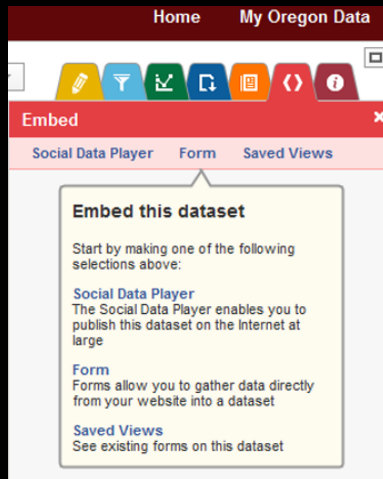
Home My Oregon Data

Embed

Social Data Player Form Saved Views

Embed this dataset

Start by making one of the following selections above:

Social Data Player
The Social Data Player enables you to publish this dataset on the Internet at large

Form
Forms allow you to gather data directly from your website into a dataset

Saved Views
See existing forms on this dataset